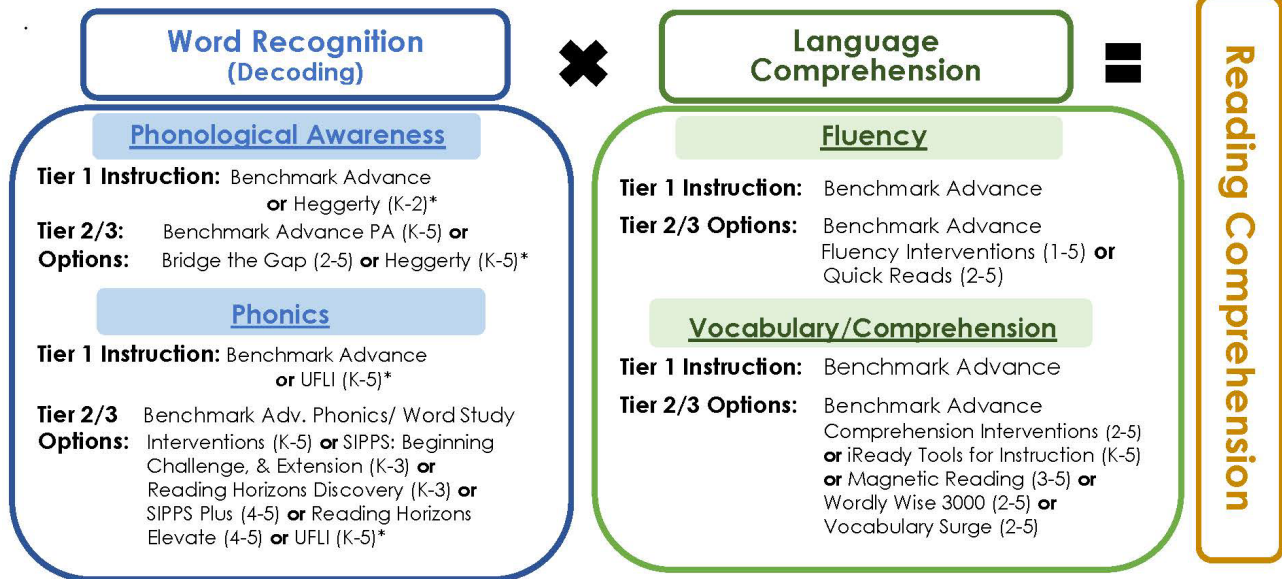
Word Recognition (Decoding)

Phonological Awareness

Tier 1 Instruction: Benchmark Advance or Heggerty (K-2)*

Tier 2/3: Options: Benchmark Advance PA (K-5) or Bridge the Gap (2-5) or Heggerty (K-5)*

Phonics

Tier 1 Instruction: Benchmark Advance or UFLI (K-5)*

Tier 2/3 Options: Benchmark Adv. Phonics/ Word Study Interventions (K-5) or SIPPS: Beginning Challenge, & Extension (K-3) or Reading Horizons Discovery (K-3) or SIPPS Plus (4-5) or Reading Horizons Elevate (4-5) or UFLI (K-5)*

Language Comprehension

Fluency

Tier 1 Instruction: Benchmark Advance

Tier 2/3 Options: Benchmark Advance Fluency Interventions (1-5) or Quick Reads (2-5)

Vocabulary/Comprehension

Tier 1 Instruction: Benchmark Advance

Tier 2/3 Options: Benchmark Advance Comprehension Interventions (2-5) or iReady Tools for Instruction (K-5) or Magnetic Reading (3-5) or Wordly Wise 3000 (2-5) or Vocabulary Surge (2-5)

Reading Comprehension